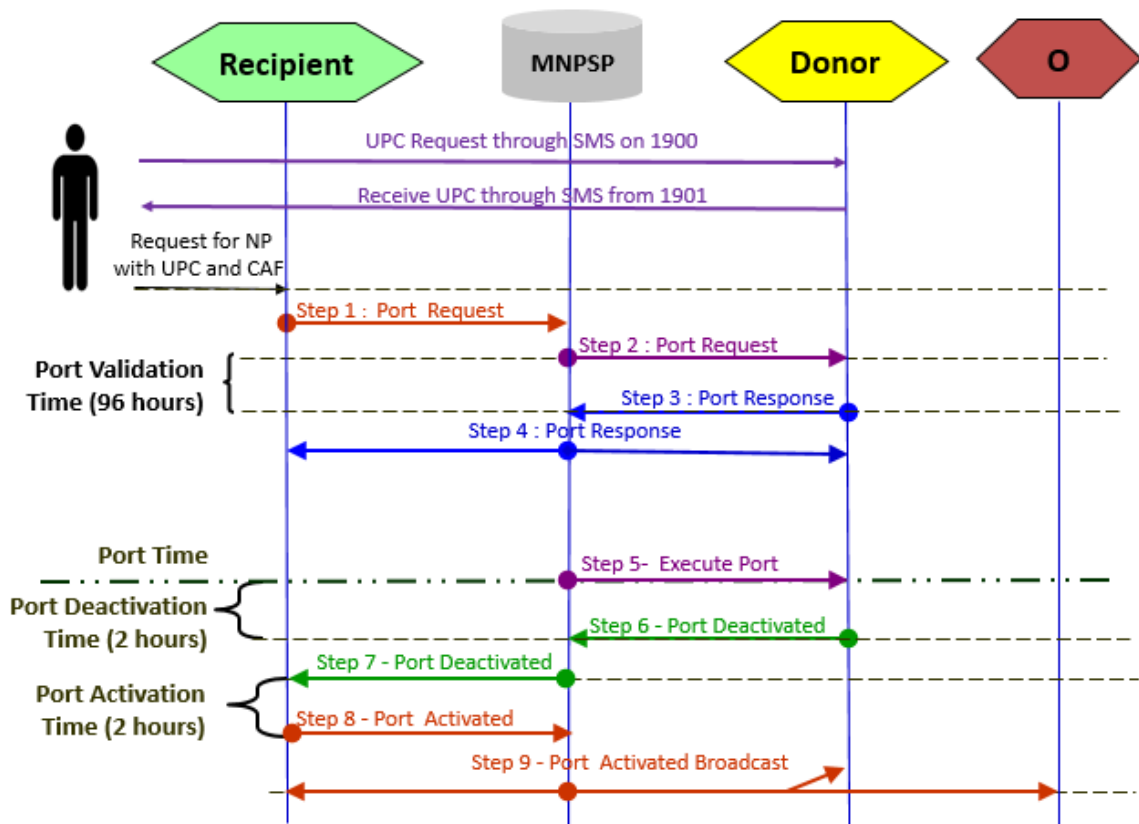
Recipient

MNPSP

Donor

O

UPC Request through SMS on 1900

Receive UPC through SMS from 1901

Request for NP with UPC and CAF

Step 1 : Port Request

Step 2 : Port Request

Port Validation Time (96 hours)

Step 3 : Port Response

Step 4 : Port Response

Port Time

Step 5- Execute Port

Port Deactivation Time (2 hours)

Step 6 - Port Deactivated

Step 7 - Port Deactivated

Port Activation Time (2 hours)

Step 8 - Port Activated

Step 9 - Port Activated Broadcast